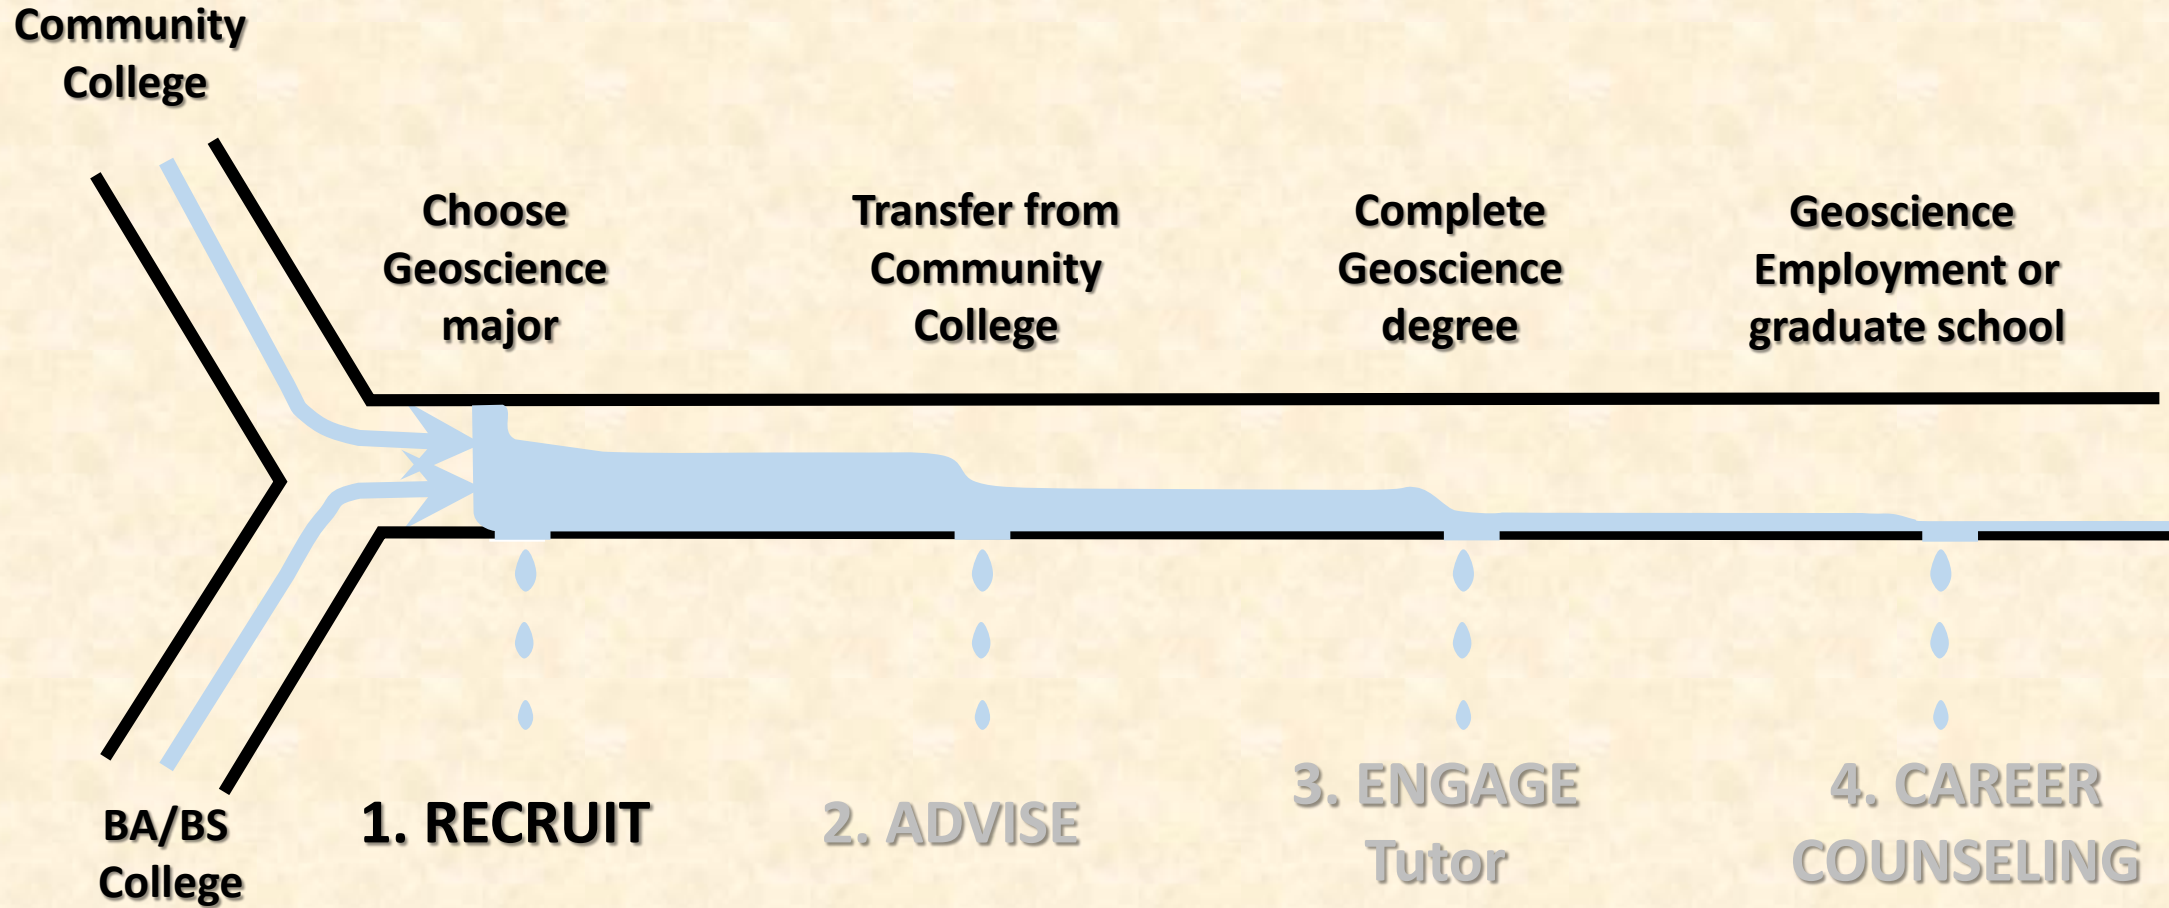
Community College

Choose Geoscience major

Transfer from Community College

Complete Geoscience degree

Geoscience Employment or graduate school

BA/BS College

1. RECRUIT

2. ADVISE

3. ENGAGE Tutor

4. CAREER COUNSELING